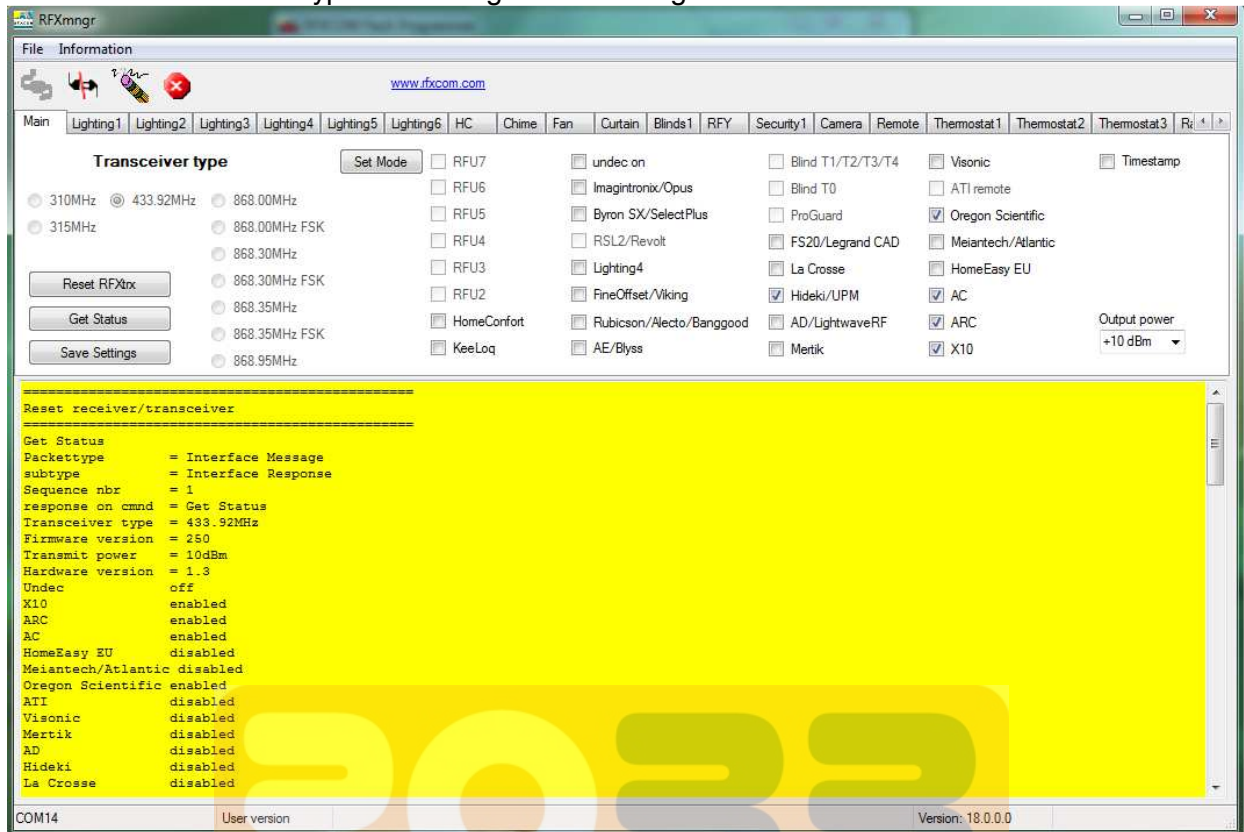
RFXmngr

File Information

www.rfxcom.com

Main | Lighting1 | Lighting2 | Lighting3 | Lighting4 | Lighting5 | Lighting6 | HC | Chime | Fan | Curtain | Blinds1 | RFY | Security1 | Camera | Remote | Thermostat1 | Thermostat2 | Thermostat3 | Ra

Transceiver type

Set Mode

310MHz
433.92MHz
868.00MHz
315MHz
868.00MHz FSK
868.30MHz
868.30MHz FSK
868.35MHz
868.35MHz FSK
868.95MHz

Reset RFXtrx
Get Status
Save Settings

RFU7
RFU6
RFU5
RFU4
RFU3
RFU2
HomeConfort
KeeLoq

undec on
Imagintronix/Opus
Byron SX/SelectPlus
RSL2/Revolt
Lighting4
FineOffset/Viking
Rubicson/Alecto/Banggood
AE/Blyss

Blind T1/T2/T3/T4
Blind T0
ProGuard
FS20/Legrand CAD
La Crosse
Hideki/UPM
AD/LightwaveRF
Mertik

Visonic
ATI remote
Oregon Scientific
Meiantech/Atlantic
HomeEasy EU
AC
ARC
X10

Timestamp

Output power
+10 dBm

==================================================
Reset receiver/transceiver
==================================================
Get Status
Packettype = Interface Message
subtype = Interface Response
Sequence nbr = 1
response on cmnd = Get Status
Transceiver type = 433.92MHz
Firmware version = 250
Transmit power = 10dBm
Hardware version = 1.3
Undec off
X10 enabled
ARC enabled
AC enabled
HomeEasy EU disabled
Meiantech/Atlantic disabled
Oregon Scientific enabled
ATI disabled
Visonic disabled
Mertik disabled
AD disabled
Hideki disabled
La Crosse disabled

COM14
User version
Version: 18.0.0.0